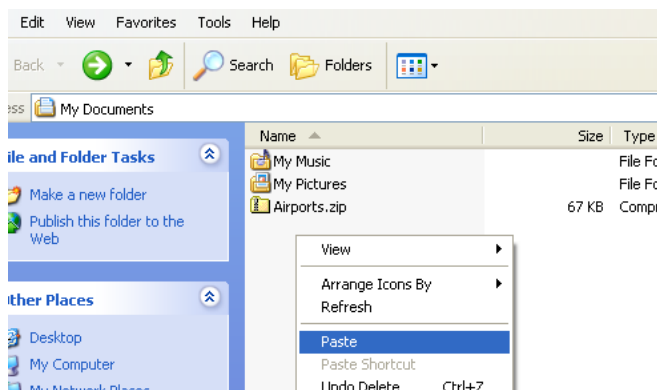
Edit View Favorites Tools Help

Back Search Folders

ess My Documents

ile and Folder Tasks

Make a new folder

Publish this folder to the Web

ther Places

Desktop

My Computer

My Network Places

| Name | Size | Type |
|---|---|---|
| My Music | | File Fo |
| My Pictures | | File Fo |
| Airports.zip | 67 KB | Compr |

View

Arrange Icons By

Refresh

Paste

Paste Shortcut

Undo Delete Ctrl+Z